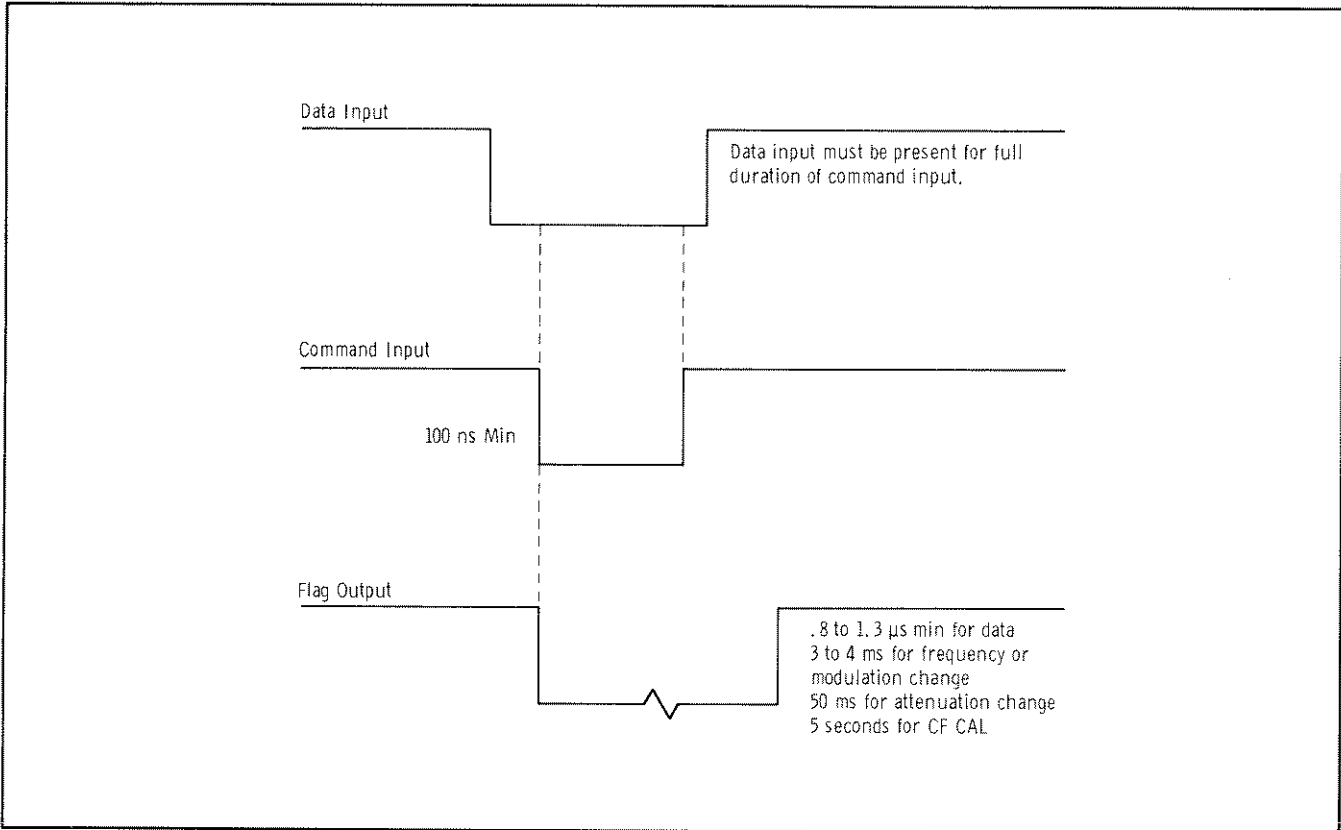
Data Input

Data input must be present for full duration of command input.

Command Input

100 ns Min

Flag Output

.8 to 1.3 μs min for data
3 to 4 ms for frequency or modulation change
50 ms for attenuation change
5 seconds for CF CAL